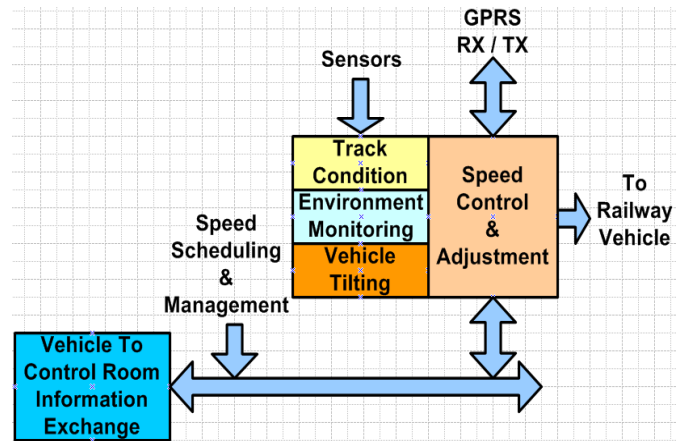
GPRS
RX / TX

Sensors

Track Condition

Environment Monitoring

Vehicle Tilting

Speed Control & Adjustment

To Railway Vehicle

Speed Scheduling & Management

Vehicle To Control Room Information Exchange